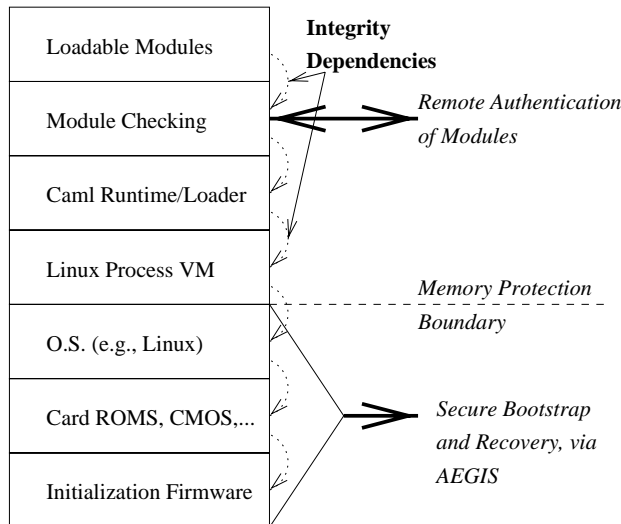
Loadable Modules

Module Checking

Caml Runtime/Loader

Linux Process VM

O.S. (e.g., Linux)

Card ROMS, CMOS,...

Initialization Firmware

Integrity Dependencies

Remote Authentication of Modules

Memory Protection Boundary

Secure Bootstrap and Recovery, via AEGIS